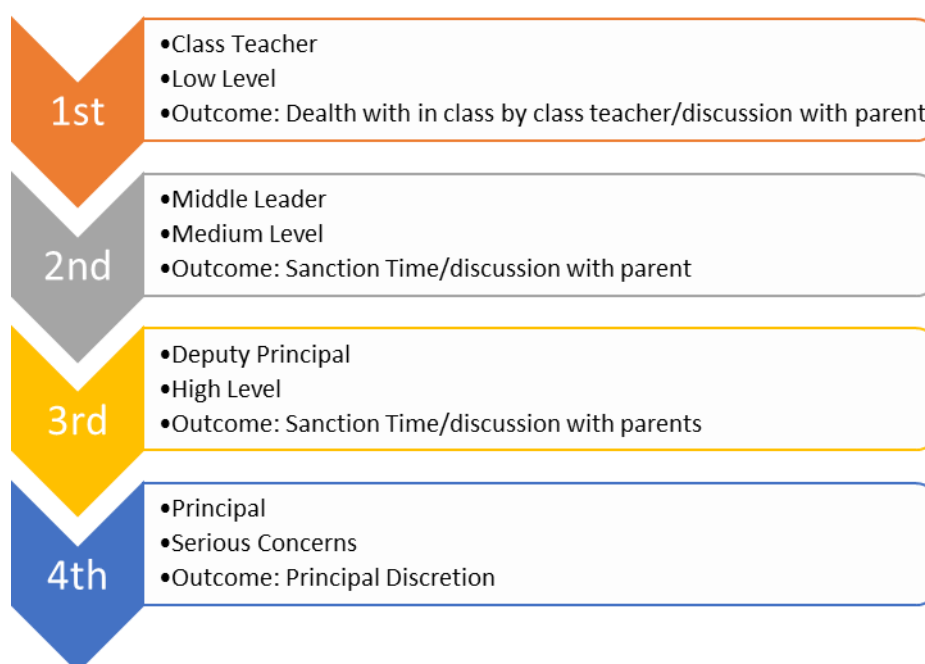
1st

•Class Teacher
•Low Level
•Outcome: Dealth with in class by class teacher/discussion with parent

2nd

•Middle Leader
•Medium Level
•Outcome: Sanction Time/discussion with parent

3rd

•Deputy Principal
•High Level
•Outcome: Sanction Time/discussion with parents

4th

•Principal
•Serious Concerns
•Outcome: Principal Discretion